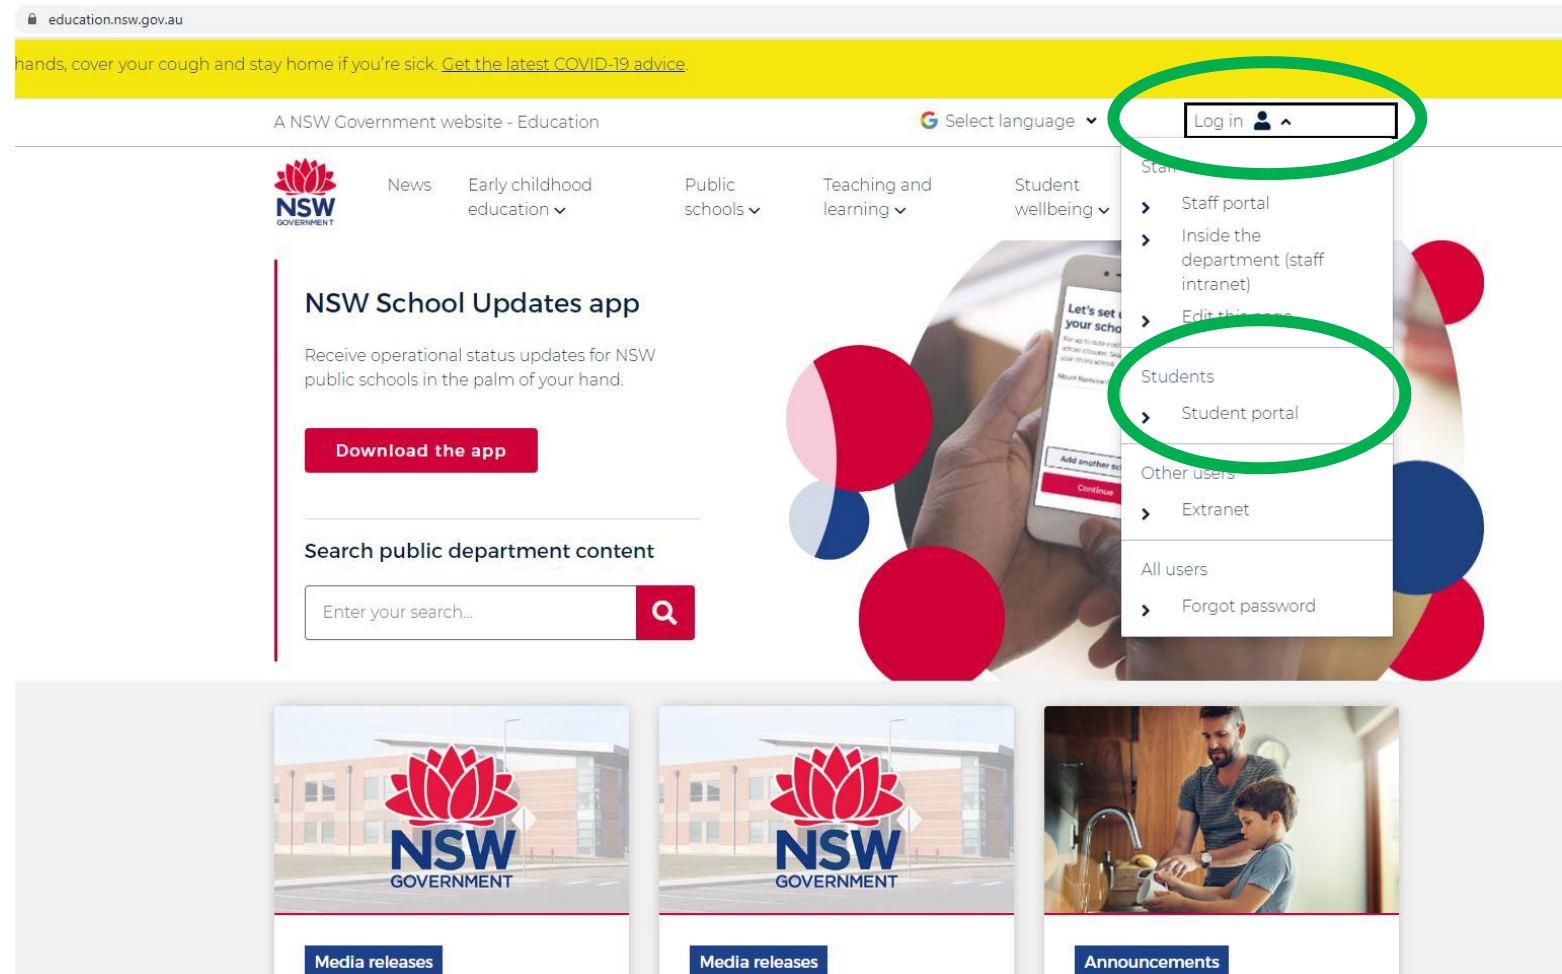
education.nsw.gov.au

hands, cover your cough and stay home if you're sick. Get the latest COVID-19 advice.

A NSW Government website - Education

Select language

Log in

NSW GOVERNMENT

News

Early childhood education

Public schools

Teaching and learning

Student wellbeing

Sta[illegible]

Staff portal

Inside the department (staff intranet)

Edit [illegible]

Students

Student portal

Other users

Extranet

All users

Forgot password

NSW School Updates app

Receive operational status updates for NSW public schools in the palm of your hand.

Download the app

Search public department content

Enter your search...

Let's set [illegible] your scho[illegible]

Add another sc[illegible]

Continue

NSW GOVERNMENT

Media releases

NSW GOVERNMENT

Media releases

Announcements